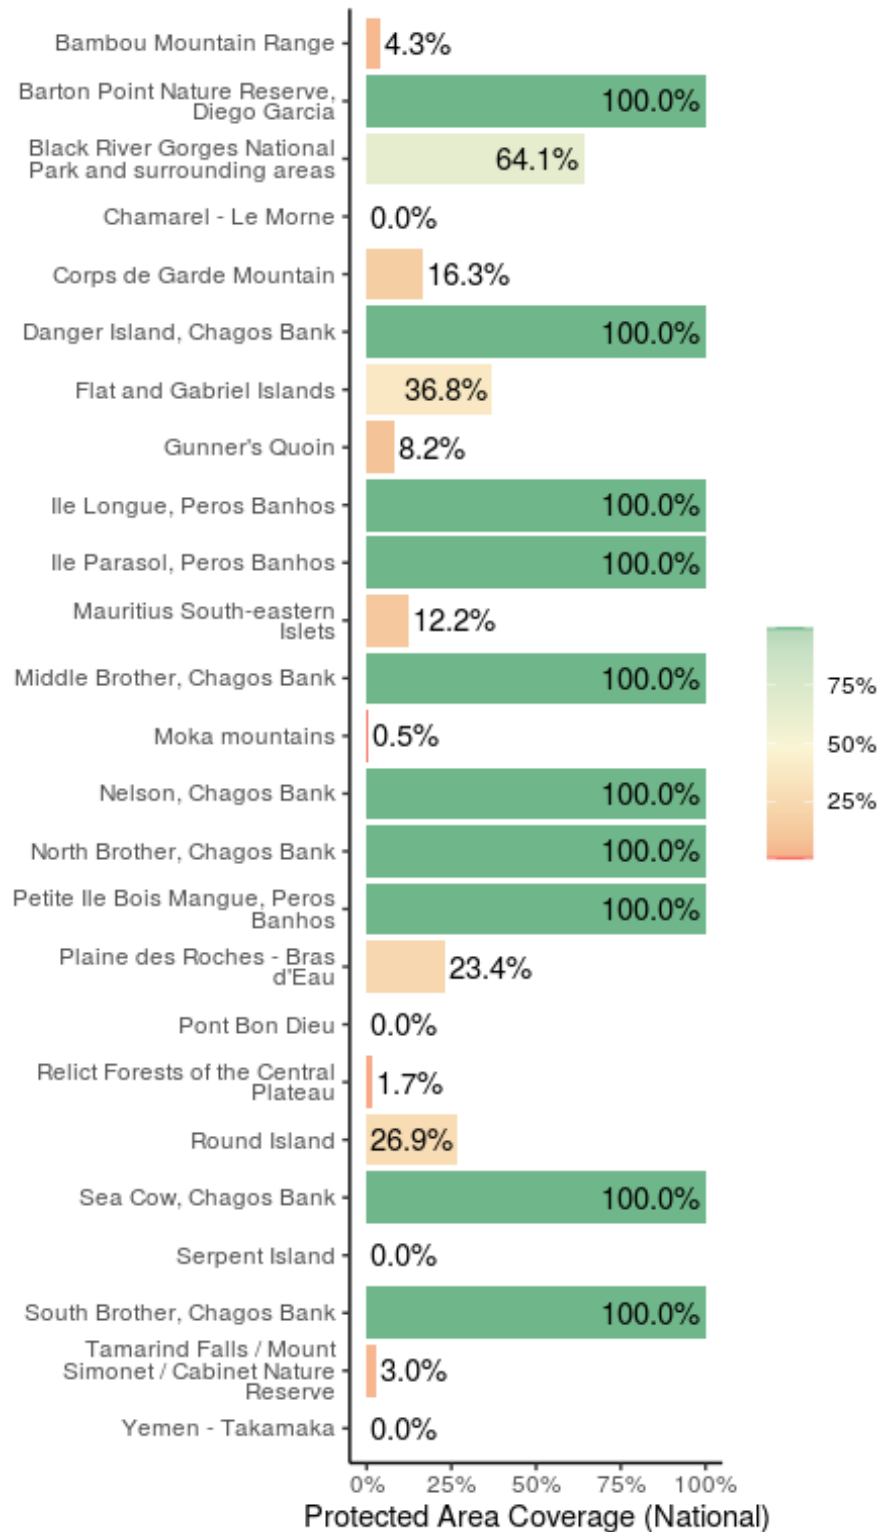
Bambou Mountain Range 4.3%
Barton Point Nature Reserve, Diego Garcia 100.0%
Black River Gorges National Park and surrounding areas 64.1%
Chamarel - Le Morne 0.0%
Corps de Garde Mountain 16.3%
Danger Island, Chagos Bank 100.0%
Flat and Gabriel Islands 36.8%
Gunner's Quoin 8.2%
Ile Longue, Peros Banhos 100.0%
Ile Parasol, Peros Banhos 100.0%
Mauritius South-eastern Islets 12.2%
Middle Brother, Chagos Bank 100.0%
Moka mountains 0.5%
Nelson, Chagos Bank 100.0%
North Brother, Chagos Bank 100.0%
Petite Ile Bois Mangue, Peros Banhos 100.0%
Plaine des Roches - Bras d'Eau 23.4%
Pont Bon Dieu 0.0%
Relict Forests of the Central Plateau 1.7%
Round Island 26.9%
Sea Cow, Chagos Bank 100.0%
Serpent Island 0.0%
South Brother, Chagos Bank 100.0%
Tamarind Falls / Mount Simonet / Cabinet Nature Reserve 3.0%
Yemen - Takamaka 0.0%

75%
50%
25%

0% 25% 50% 75% 100%
Protected Area Coverage (National)